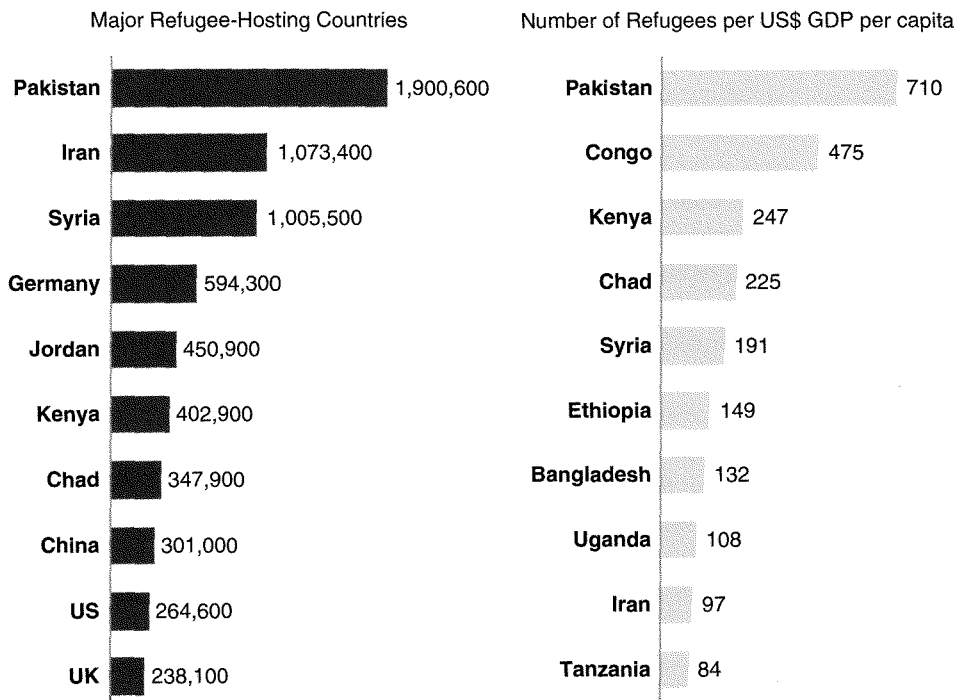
Major Refugee-Hosting Countries

| Country | Refugees |
|---|---|
| Pakistan | 1,900,600 |
| Iran | 1,073,400 |
| Syria | 1,005,500 |
| Germany | 594,300 |
| Jordan | 450,900 |
| Kenya | 402,900 |
| Chad | 347,900 |
| China | 301,000 |
| US | 264,600 |
| UK | 238,100 |

Number of Refugees per US$ GDP per capita

| Country | Number |
|---|---|
| Pakistan | 710 |
| Congo | 475 |
| Kenya | 247 |
| Chad | 225 |
| Syria | 191 |
| Ethiopia | 149 |
| Bangladesh | 132 |
| Uganda | 108 |
| Iran | 97 |
| Tanzania | 84 |